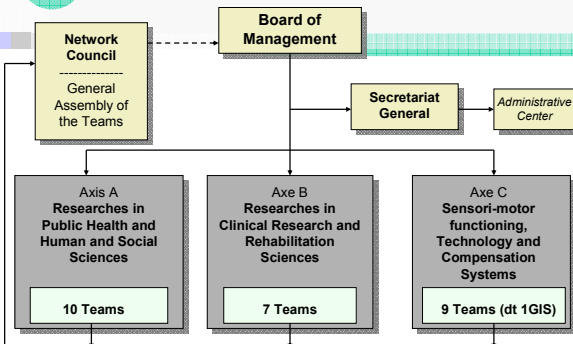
Network Council
-------------
General Assembly of the Teams

Board of Management

Secretariat General

Administrative Center

Axis A
Researches in Public Health and Human and Social Sciences

10 Teams

Axe B
Researches in Clinical Research and Rehabilitation Sciences

7 Teams

Axe C
Sensori-motor functioning, Technology and Compensation Systems

9 Teams (dt 1GIS)